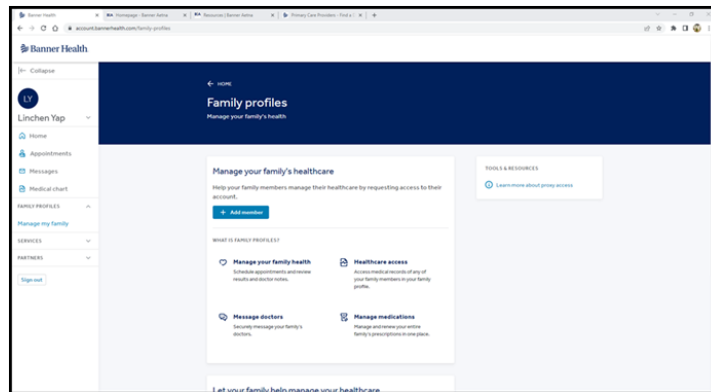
Banner Health | Homepage - Banner Aetna | Resources | Banner Aetna | Primary Care Providers - Find a | +

account.bannerhealth.com/family-profiles

Banner Health

Collapse

LY

Linchen Yap

Home

Appointments

Messages

Medical chart

FAMILY PROFILES

Manage my family

SERVICES

PARTNERS

Sign out

← HOME

Family profiles

Manage your family's health

Manage your family's healthcare

Help your family members manage their healthcare by requesting access to their account.

+ Add member

WHAT IS FAMILY PROFILES?

Manage your family health

Schedule appointments and review results and doctor notes.

Healthcare access

Access medical records of any of your family members in your family profile.

Message doctors

Securely message your family's doctors.

Manage medications

Manage and renew your entire family's prescriptions in one place.

Let your family help manage your healthcare

TOOLS & RESOURCES

Learn more about proxy access